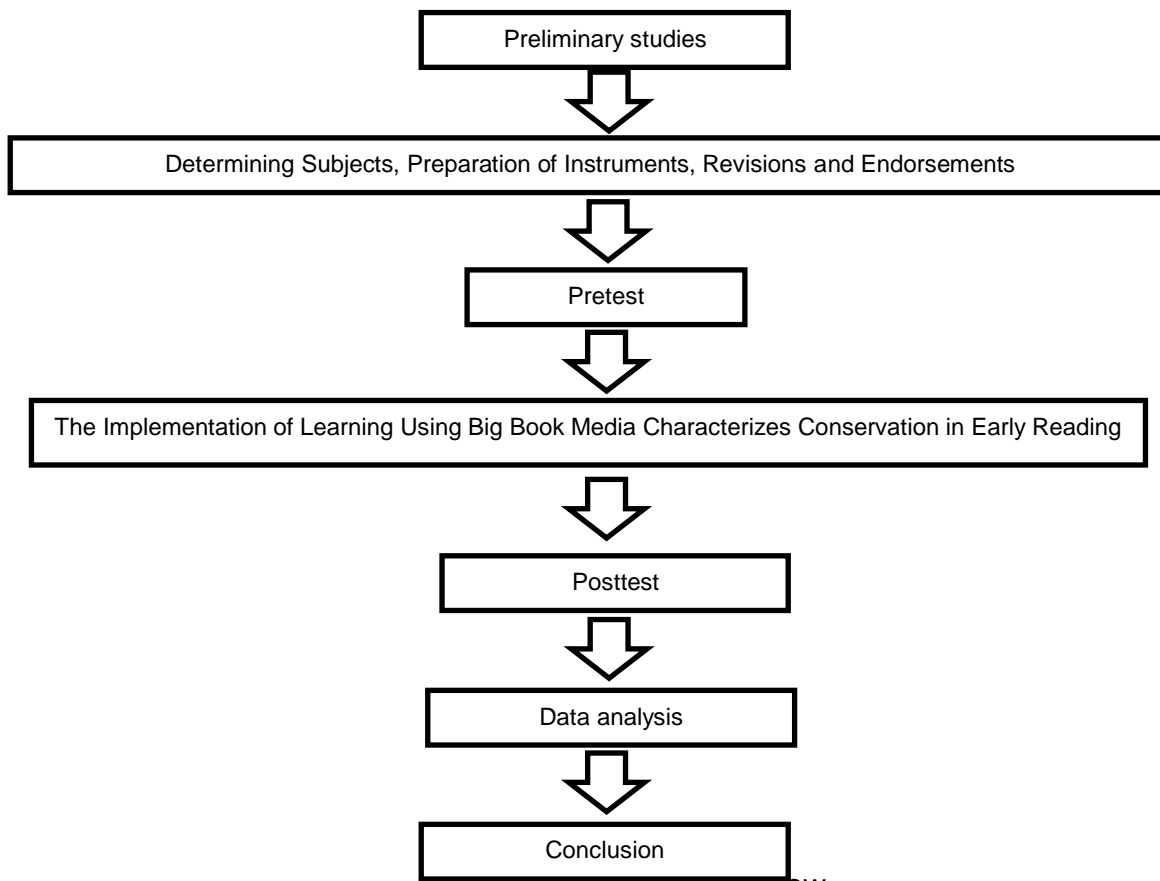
Preliminary studies

Determining Subjects, Preparation of Instruments, Revisions and Endorsements

Pretest

The Implementation of Learning Using Big Book Media Characterizes Conservation in Early Reading

Posttest

Data analysis

Conclusion